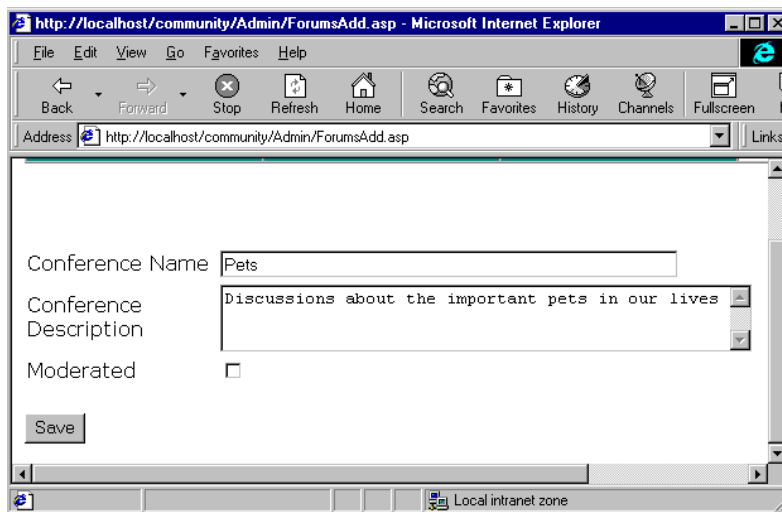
http://localhost/community/Admin/ForumsAdd.asp - Microsoft Internet Explorer

File Edit View Go Favorites Help

Back Forward Stop Refresh Home Search Favorites History Channels Fullscreen

Address http://localhost/community/Admin/ForumsAdd.asp Links

Conference Name Pets

Conference Description Discussions about the important pets in our lives

Moderated

Save

Local intranet zone